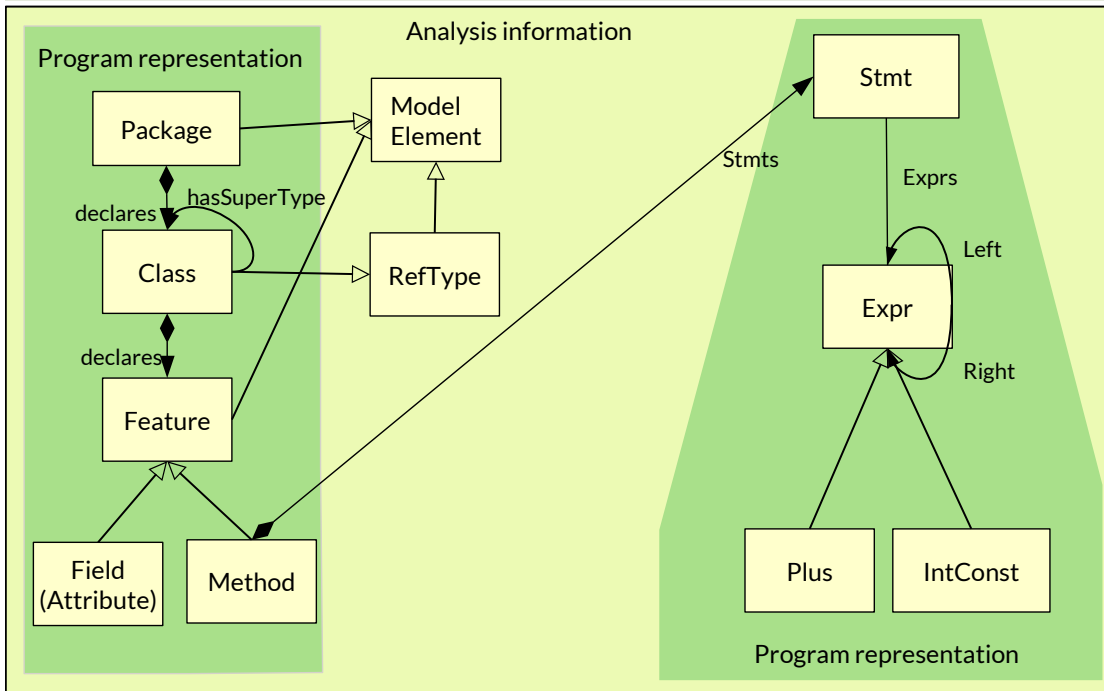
Analysis information

Program representation

Package

Model Element

declares

hasSuperType

Class

RefType

declares

Feature

Field (Attribute)

Method

Stmts

Stmt

Exprs

Left

Expr

Right

Plus

IntConst

Program representation